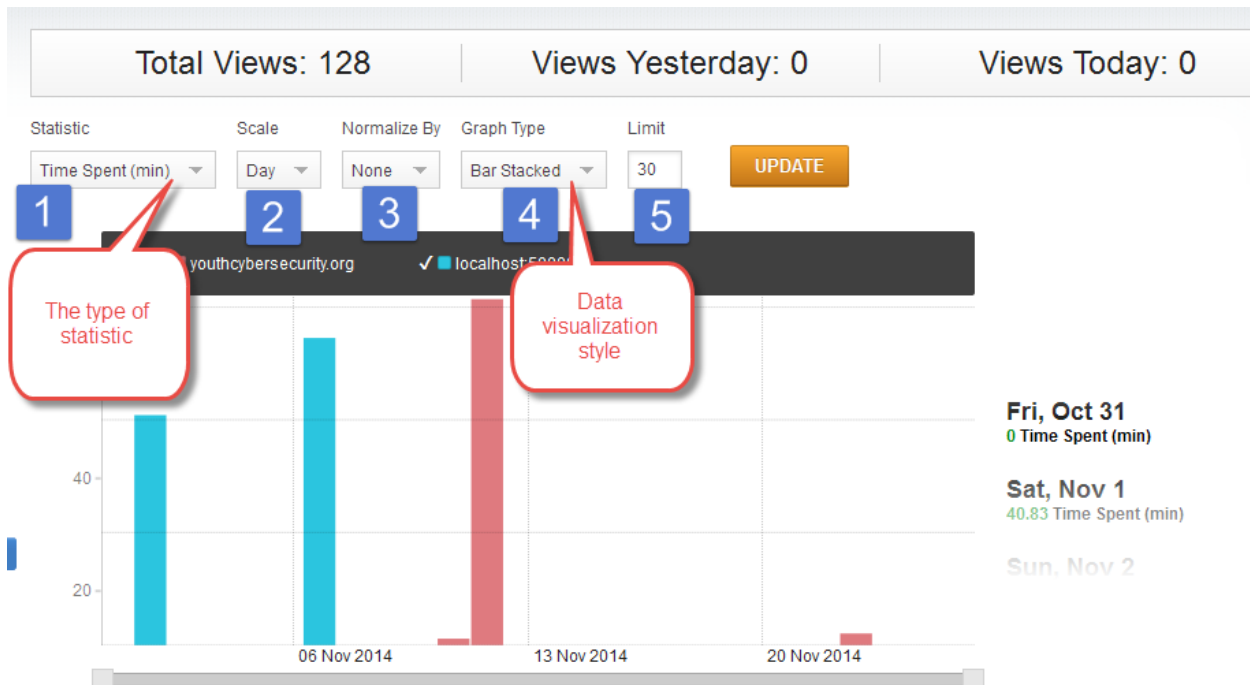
Total Views: 128 | Views Yesterday: 0 | Views Today: 0

Statistic
Time Spent (min)

Scale
Day

Normalize By
None

Graph Type
Bar Stacked

Limit
30

UPDATE

1
2
3
4
5

youthcybersecurity.org
✓ localhost:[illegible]

The type of statistic

Data visualization style

40
20

06 Nov 2014
13 Nov 2014
20 Nov 2014

Fri, Oct 31
0 Time Spent (min)

Sat, Nov 1
40.83 Time Spent (min)

Sun, Nov 2